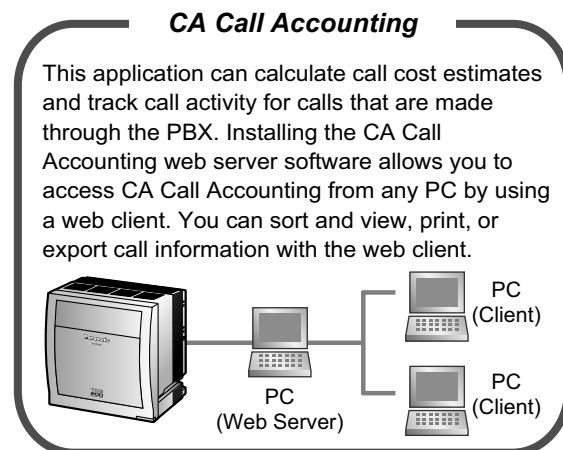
CA Call Accounting

This application can calculate call cost estimates and track call activity for calls that are made through the PBX. Installing the CA Call Accounting web server software allows you to access CA Call Accounting from any PC by using a web client. You can sort and view, print, or export call information with the web client.

PC
(Client)

PC
(Web Server)

PC
(Client)